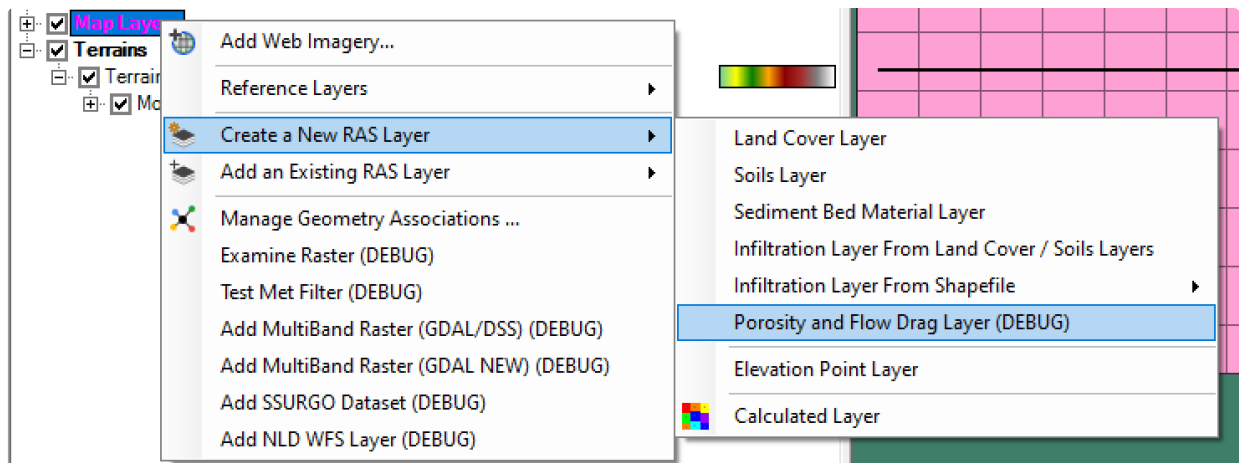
Map Layer
Terrains
Terrain
Mo

Add Web Imagery...
Reference Layers
Create a New RAS Layer
Add an Existing RAS Layer
Manage Geometry Associations ...
Examine Raster (DEBUG)
Test Met Filter (DEBUG)
Add MultiBand Raster (GDAL/DSS) (DEBUG)
Add MultiBand Raster (GDAL NEW) (DEBUG)
Add SSURGO Dataset (DEBUG)
Add NLD WFS Layer (DEBUG)

Land Cover Layer
Soils Layer
Sediment Bed Material Layer
Infiltration Layer From Land Cover / Soils Layers
Infiltration Layer From Shapefile
Porosity and Flow Drag Layer (DEBUG)
Elevation Point Layer
Calculated Layer